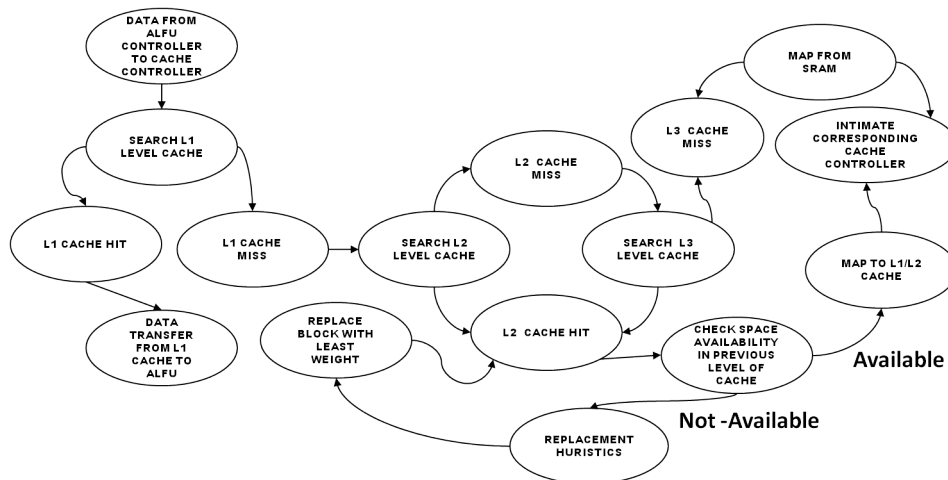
DATA FROM ALFU CONTROLLER TO CACHE CONTROLLER

SEARCH L1 LEVEL CACHE

L1 CACHE HIT

L1 CACHE MISS

DATA TRANSFER FROM L1 CACHE TO ALFU

SEARCH L2 LEVEL CACHE

L2 CACHE MISS

REPLACE BLOCK WITH LEAST WEIGHT

L2 CACHE HIT

L3 CACHE MISS

SEARCH L3 LEVEL CACHE

MAP FROM SRAM

INTIMATE CORRESPONDING CACHE CONTROLLER

MAP TO L1/L2 CACHE

CHECK SPACE AVAILABILITY IN PREVIOUS LEVEL OF CACHE

Available

Not -Available

REPLACEMENT HURISTICS